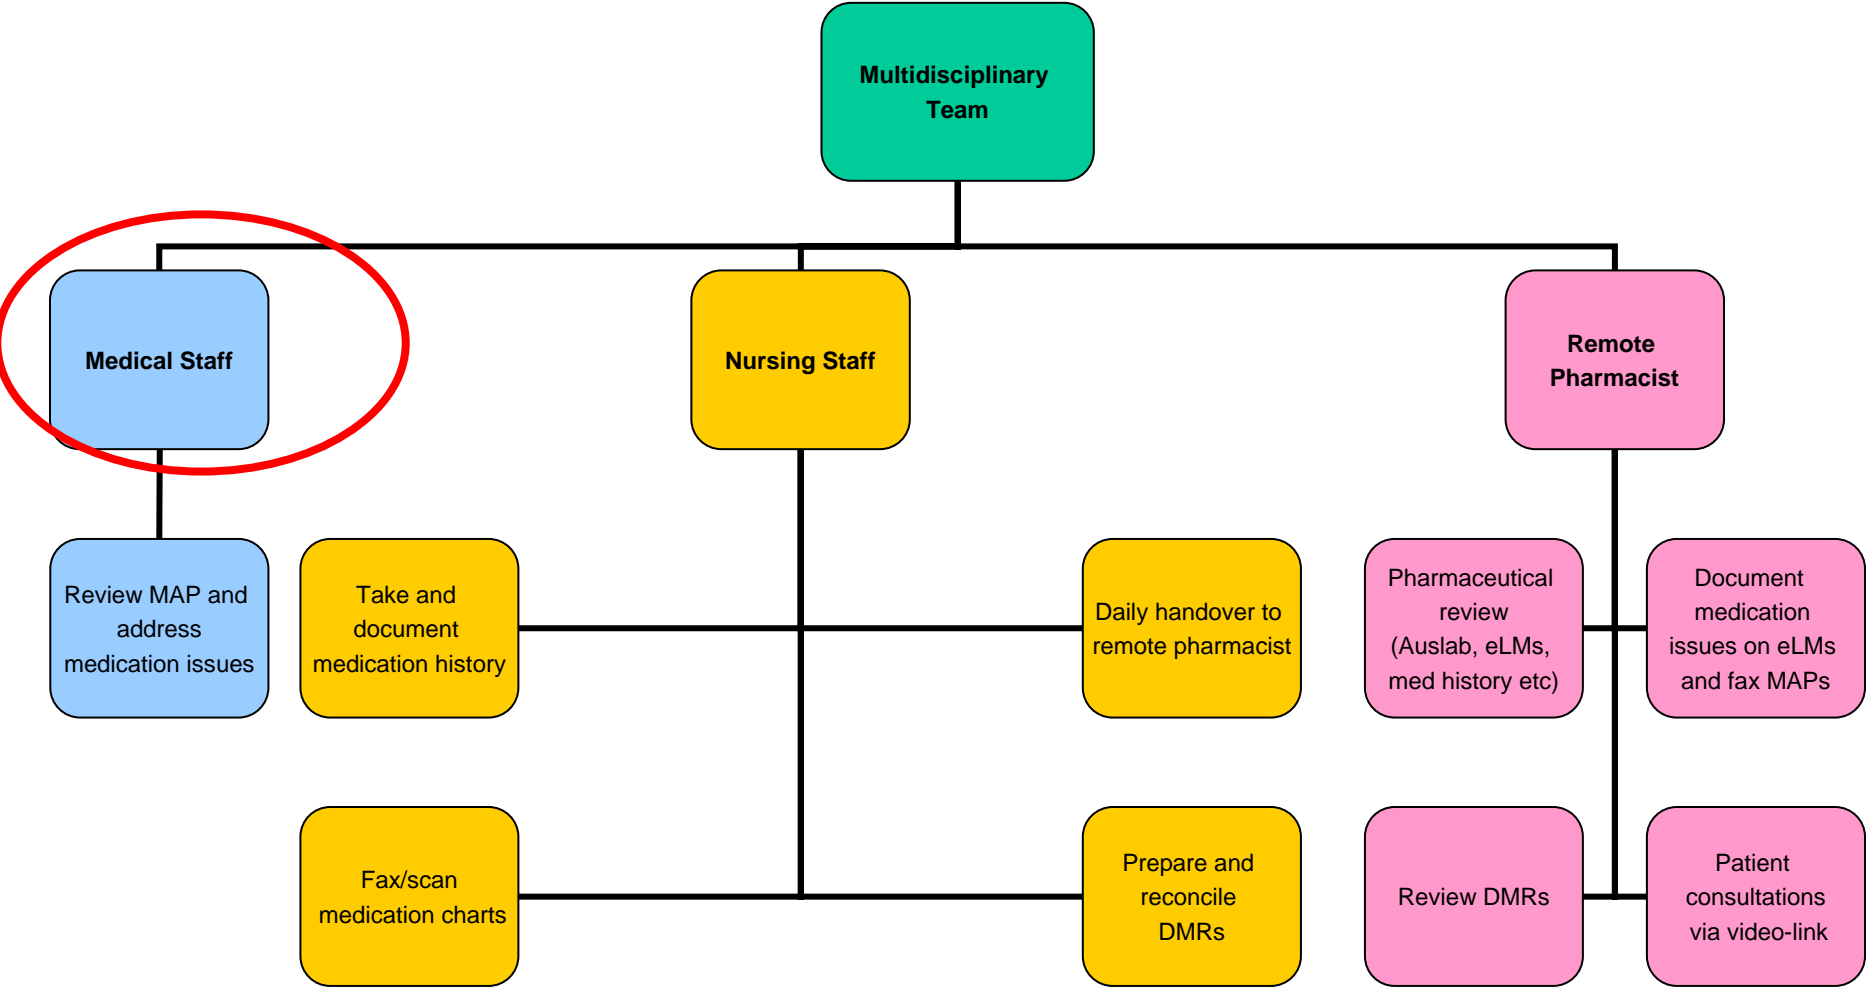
Multidisciplinary Team

Medical Staff

Nursing Staff

Remote Pharmacist

Review MAP and address medication issues

Take and document medication history

Daily handover to remote pharmacist

Pharmaceutical review (Auslab, eLMs, med history etc)

Document medication issues on eLMs and fax MAPs

Fax/scan medication charts

Prepare and reconcile DMRs

Review DMRs

Patient consultations via video-link